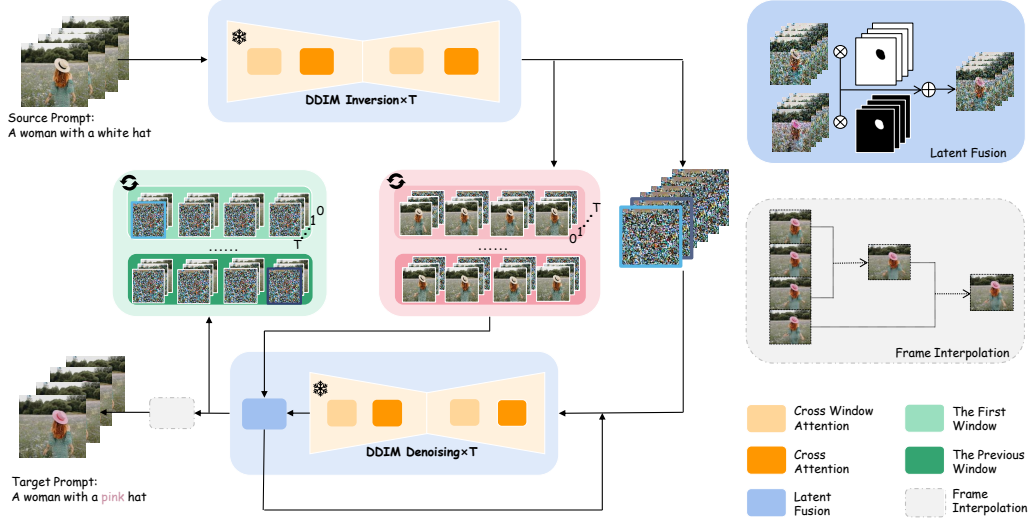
Source Prompt:
A woman with a white hat

DDIM Inversion×T

Latent Fusion

0
1
T

......

0
1
T

......

Frame Interpolation

DDIM Denoising×T

Target Prompt:
A woman with a pink hat

Cross Window Attention

The First Window

Cross Attention

The Previous Window

Latent Fusion

Frame Interpolation